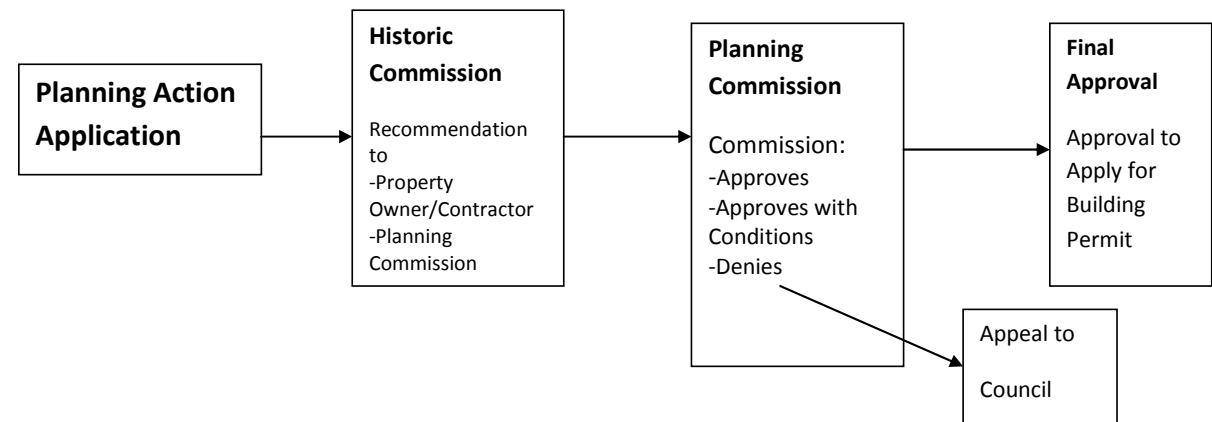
Planning Action Application

Historic Commission

Recommendation to
-Property Owner/Contractor
-Planning Commission

Planning Commission

Commission:
-Approves
-Approves with Conditions
-Denies

Final Approval

Approval to Apply for Building Permit

Appeal to

Council